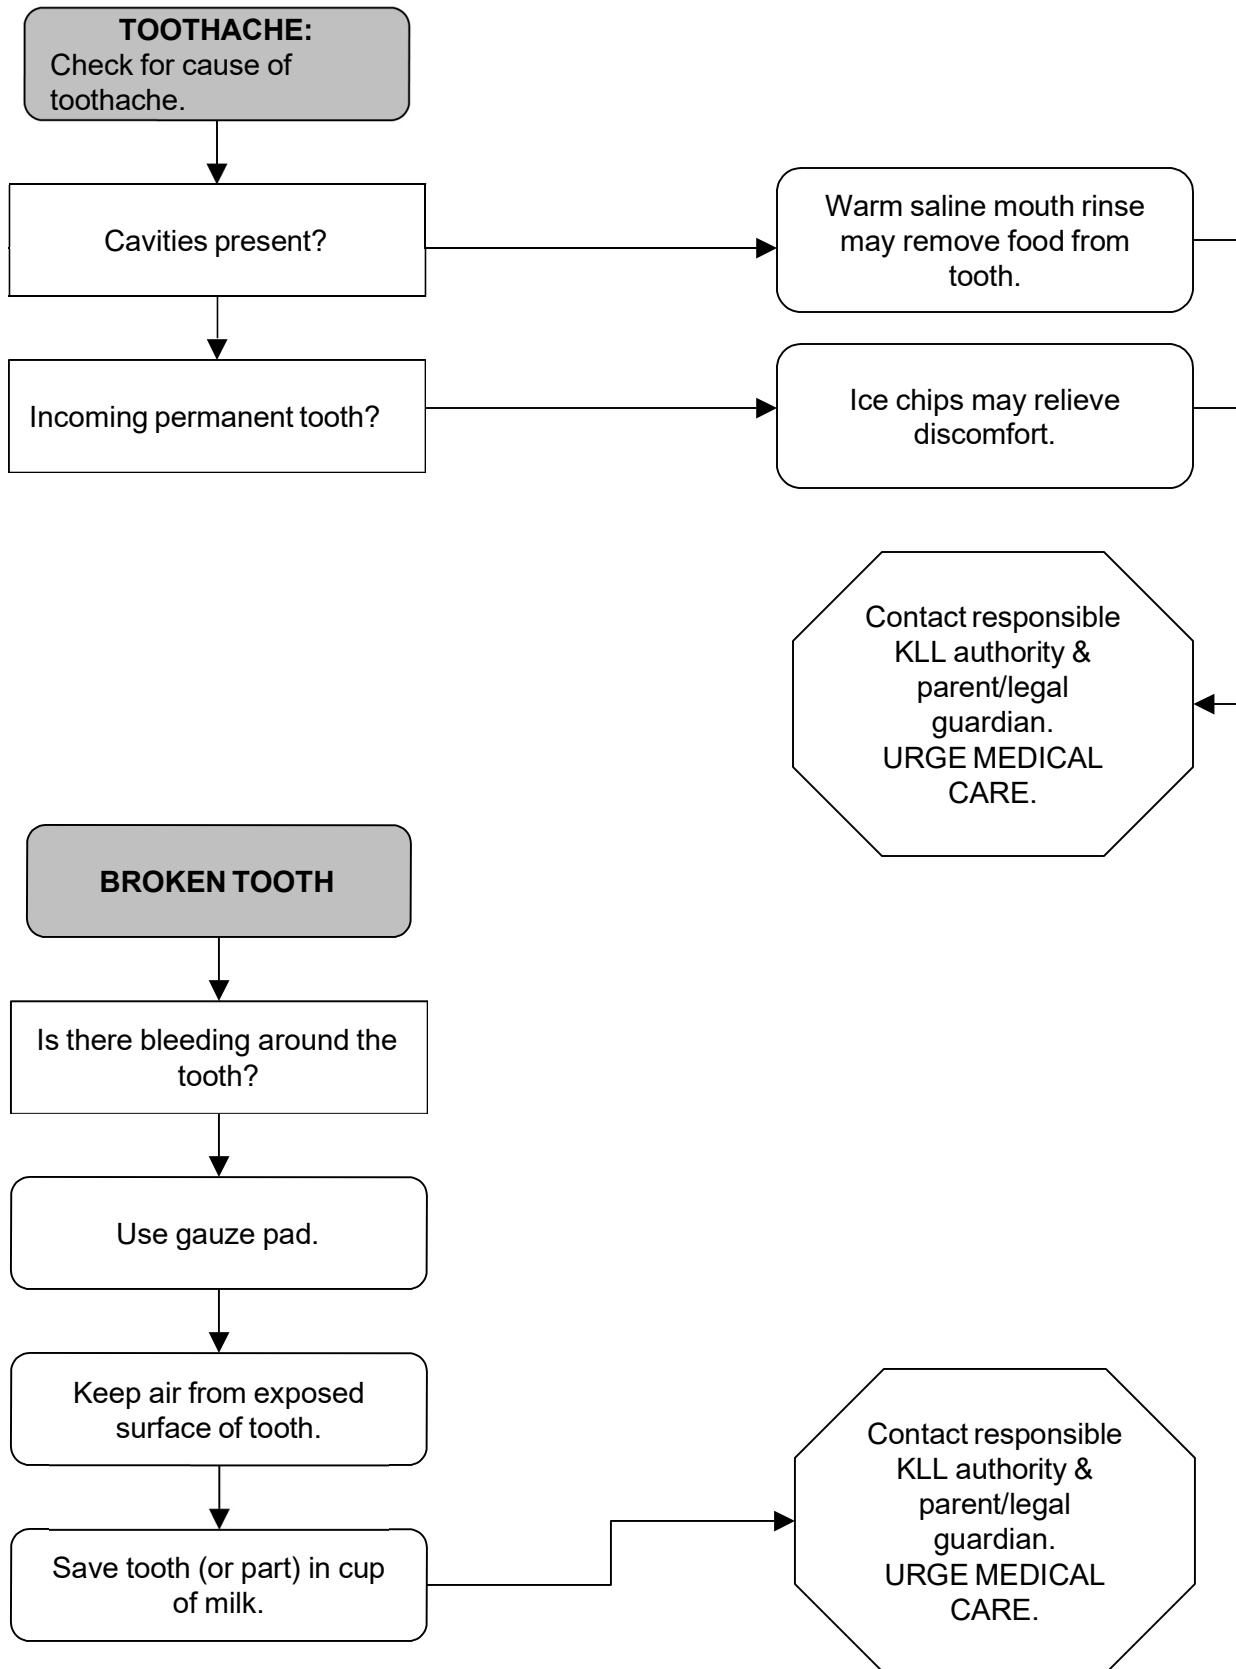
TOOTHACHE:
Check for cause of toothache.

Cavities present?

Warm saline mouth rinse may remove food from tooth.

Incoming permanent tooth?

Ice chips may relieve discomfort.

Contact responsible KLL authority & parent/legal guardian.
URGE MEDICAL CARE.

BROKEN TOOTH

Is there bleeding around the tooth?

Use gauze pad.

Keep air from exposed surface of tooth.

Save tooth (or part) in cup of milk.

Contact responsible KLL authority & parent/legal guardian.
URGE MEDICAL CARE.